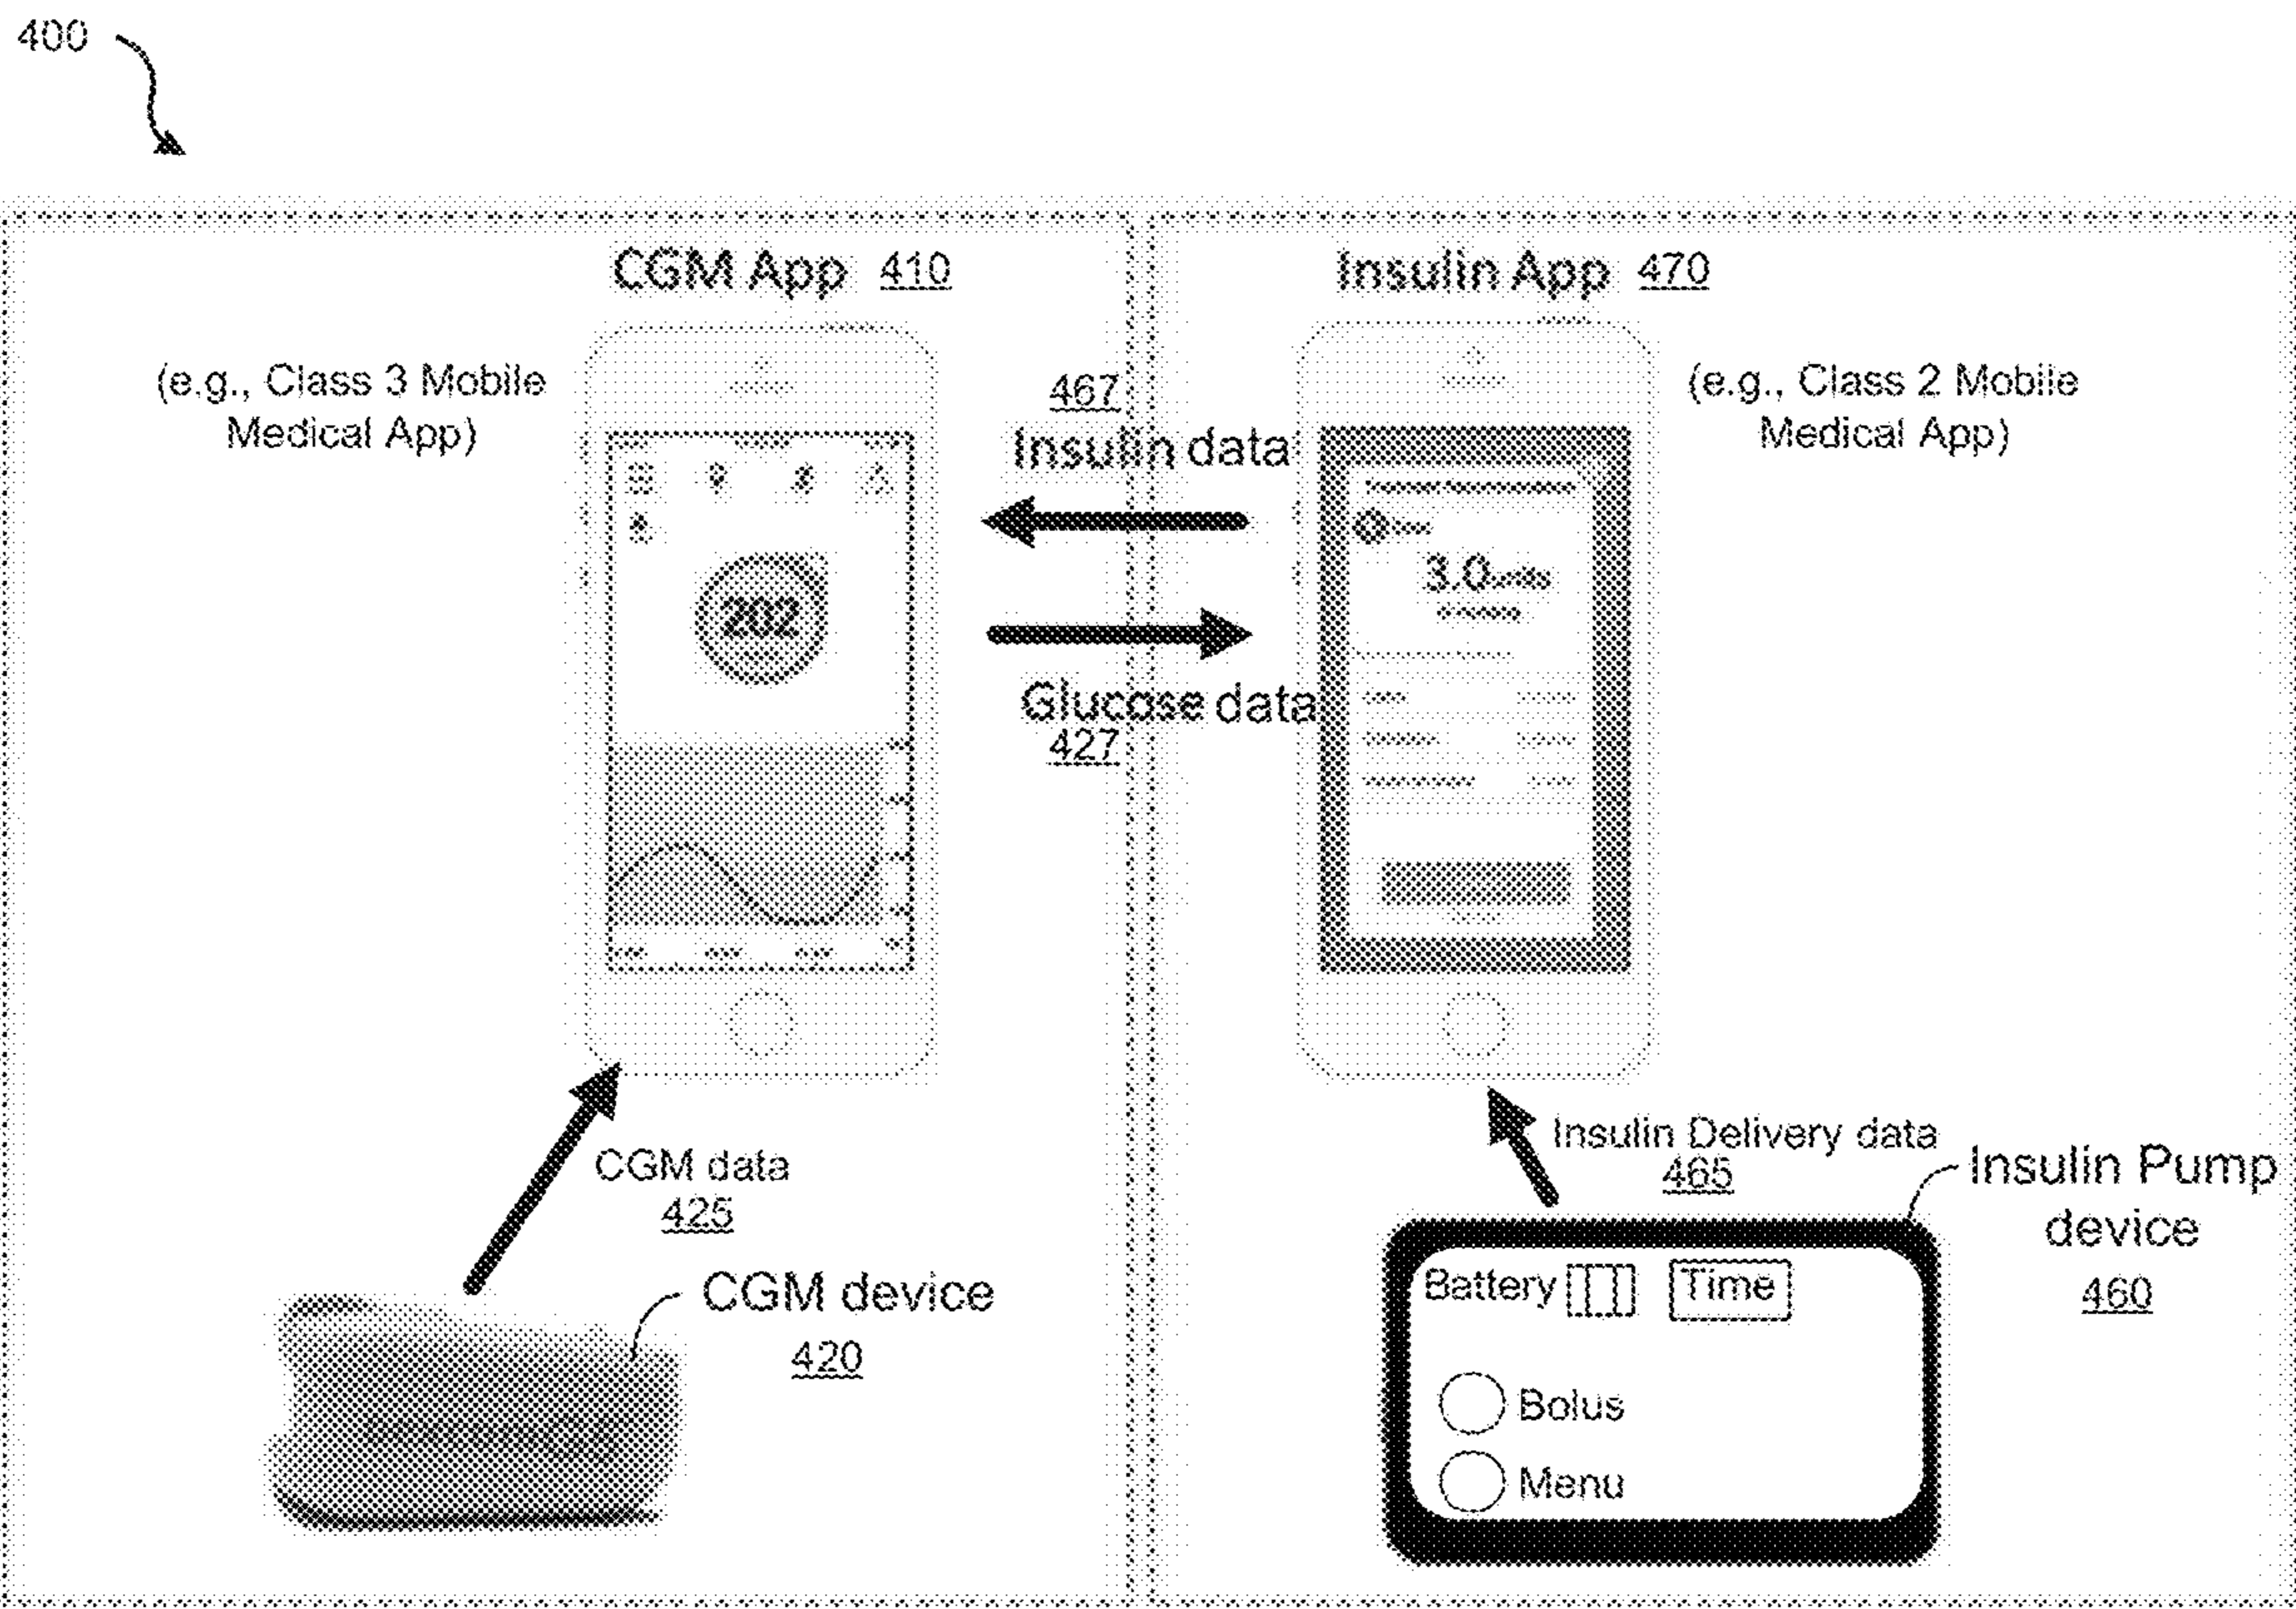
400

CGM App 410

Insulin App 470

(e.g., Class 3 Mobile Medical App)

467
Insulin data

(e.g., Class 2 Mobile Medical App)

202

3.0 units

Glucose data
427

CGM data
425

Insulin Delivery data
465

Insulin Pump device
460

CGM device
420

Battery

Time

Bolus

Menu